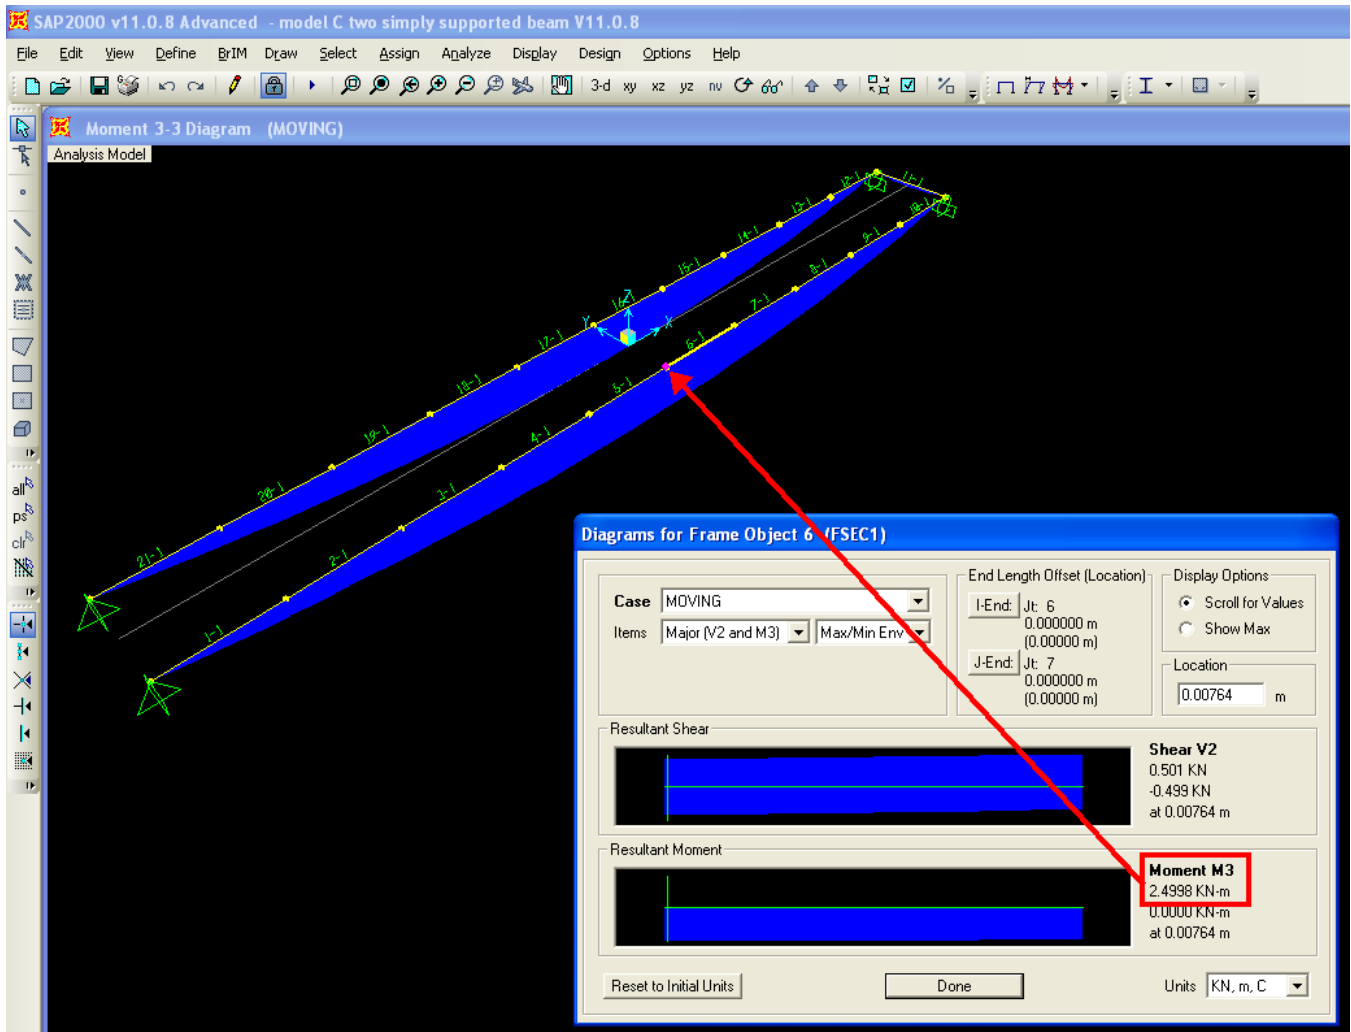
SAP2000 v11.0.8 Advanced - model C two simply supported beam V11.0.8

File Edit View Define BrIM Draw Select Assign Analyze Display Design Options Help

3-d xy xz yz nv

Moment 3-3 Diagram (MOVING)

Analysis Model

all ps clr

21-1 20-1 19-1 18-1 17-1 16-1 15-1 14-1 13-1 12-1 11-1 10-1 9-1 8-1 7-1 6-1 5-1 4-1 3-1 2-1 1-1

Diagrams for Frame Object 6 (FSEC1)

Case MOVING
Items Major (V2 and M3) Max/Min Env

End Length Offset (Location)
I-End: Jt: 6
0.000000 m
(0.00000 m)
J-End: Jt: 7
0.000000 m
(0.00000 m)

Display Options
Scroll for Values
Show Max

Location
0.00764 m

Resultant Shear

Shear V2
0.501 KN
-0.499 KN
at 0.00764 m

Resultant Moment

Moment M3
2.4998 KN-m
0.0000 KN-m
at 0.00764 m

Reset to Initial Units
Done
Units KN, m, C